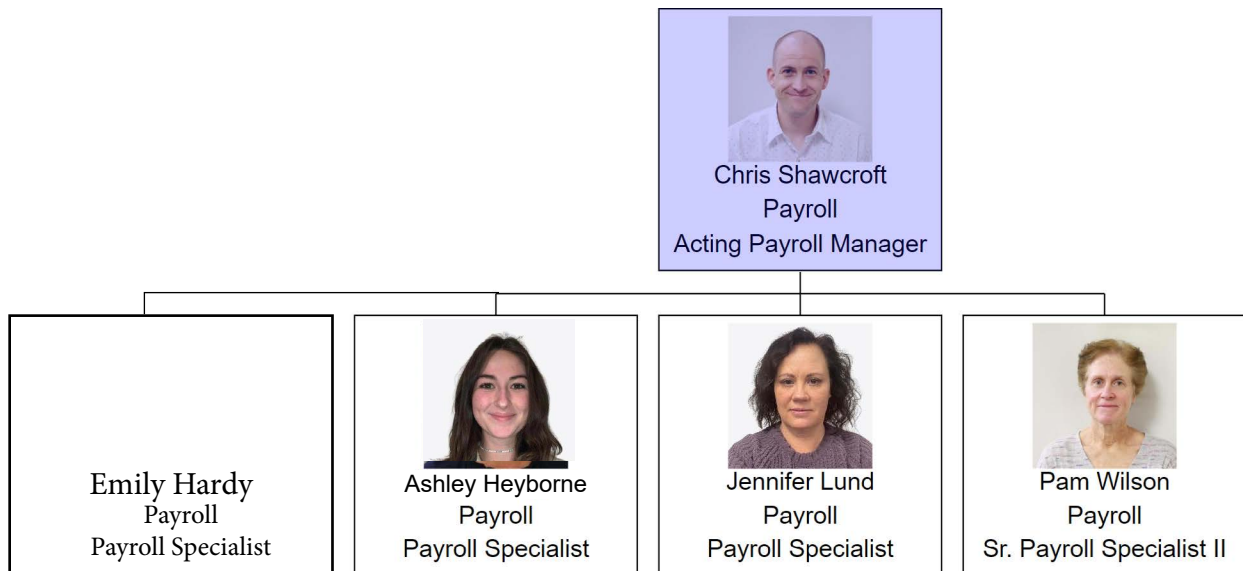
Chris Shawcroft
Payroll
Acting Payroll Manager

Emily Hardy
Payroll
Payroll Specialist

Ashley Heyborne
Payroll
Payroll Specialist

Jennifer Lund
Payroll
Payroll Specialist

Pam Wilson
Payroll
Sr. Payroll Specialist II